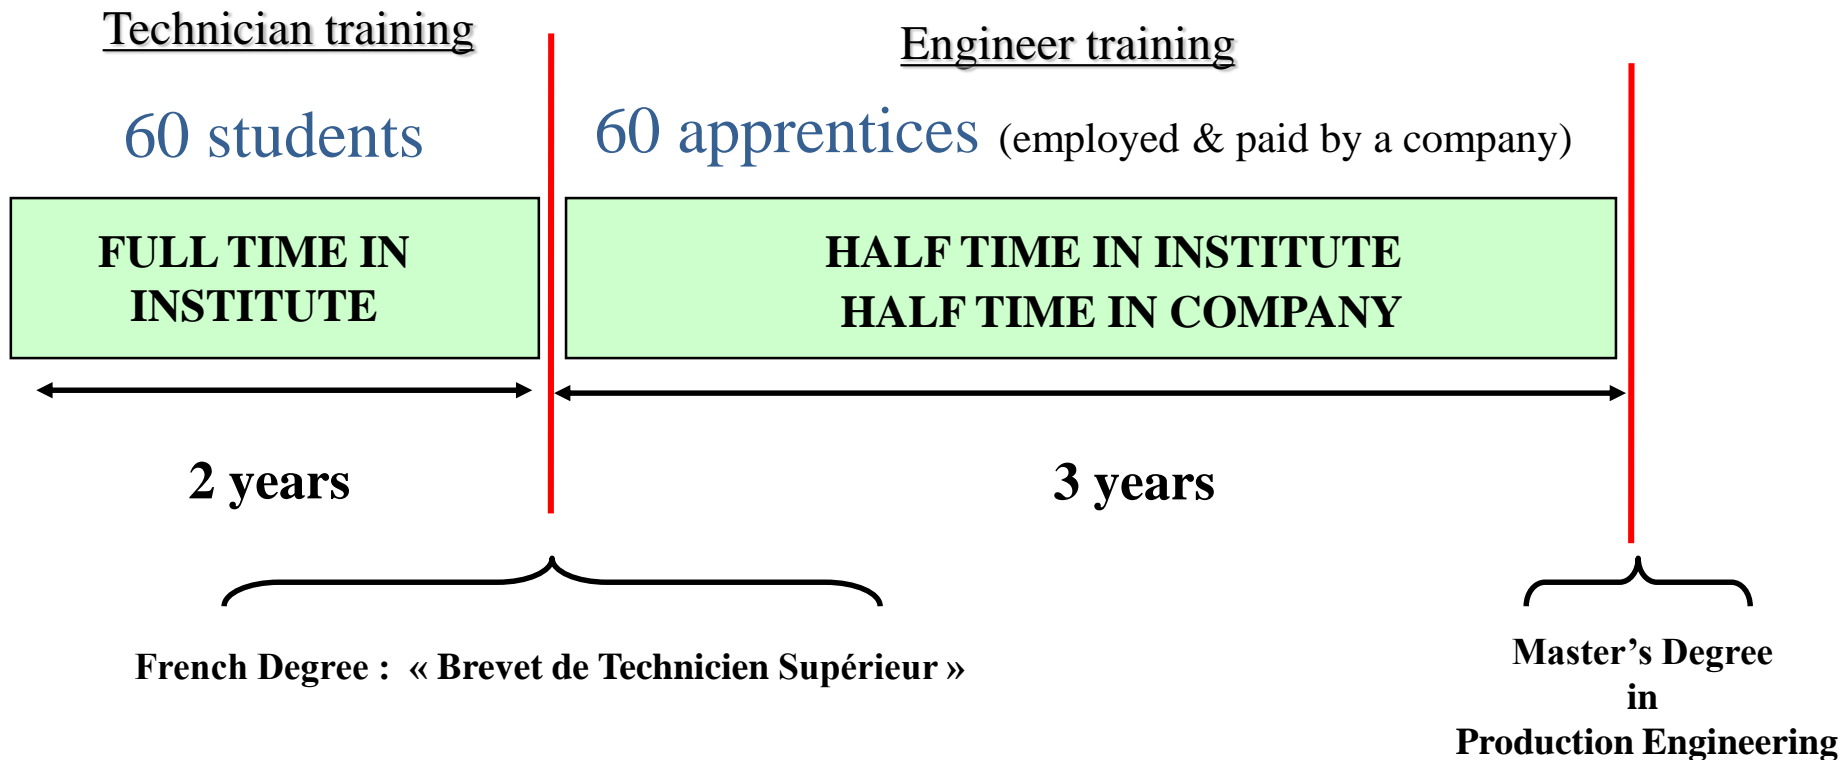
Technician training

Engineer training

60 students

60 apprentices (employed & paid by a company)

FULL TIME IN INSTITUTE

HALF TIME IN INSTITUTE
HALF TIME IN COMPANY

2 years

3 years

French Degree : « Brevet de Technicien Supérieur »

Master’s Degree
in
Production Engineering